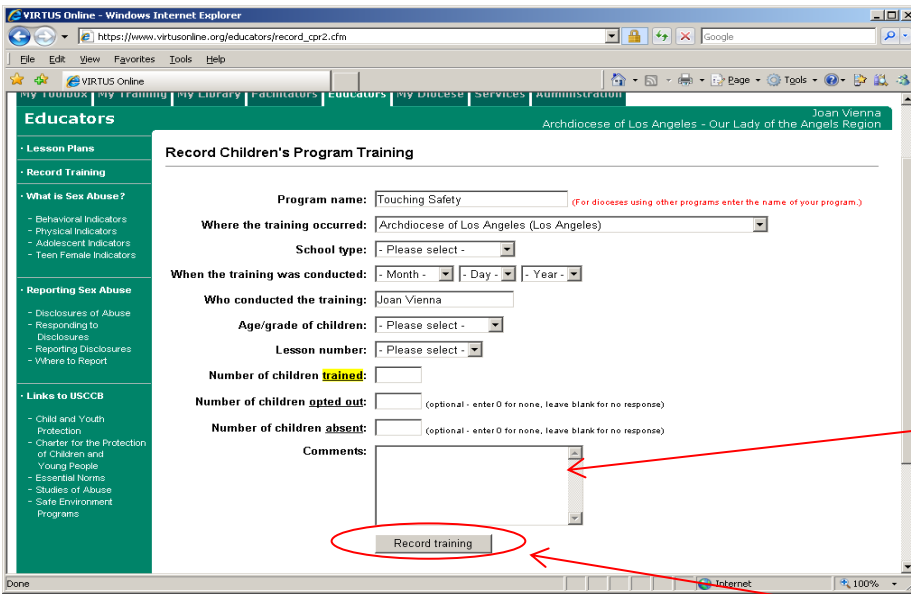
VIRTUS Online - Windows Internet Explorer

https://www.virtusonline.org/educators/record_cpr2.cfm

Google

File Edit View Favorites Tools Help

VIRTUS Online

Page Tools

My Toolbox My Training My Library Facilitators Educators My Diocese Services Administration

Educators

Joan Vienna
Archdiocese of Los Angeles - Our Lady of the Angels Region

· Lesson Plans

· Record Training

· What is Sex Abuse?

- Behavioral Indicators
- Physical Indicators
- Adolescent Indicators
- Teen Female Indicators

· Reporting Sex Abuse

- Disclosures of Abuse
- Responding to Disclosures
- Reporting Disclosures
- Where to Report

· Links to USCCB

- Child and Youth Protection
- Charter for the Protection of Children and Young People
- Essential Norms
- Studies of Abuse
- Safe Environment Programs

Record Children's Program Training

Program name: Touching Safety (For dioceses using other programs enter the name of your program.)

Where the training occurred: Archdiocese of Los Angeles (Los Angeles)

School type: - Please select -

When the training was conducted: - Month - - Day - - Year -

Who conducted the training: Joan Vienna

Age/grade of children: - Please select -

Lesson number: - Please select -

Number of children trained:

Number of children opted out: (optional - enter 0 for none, leave blank for no response)

Number of children absent: (optional - enter 0 for none, leave blank for no response)

Comments:

Record training

Done Internet 100%